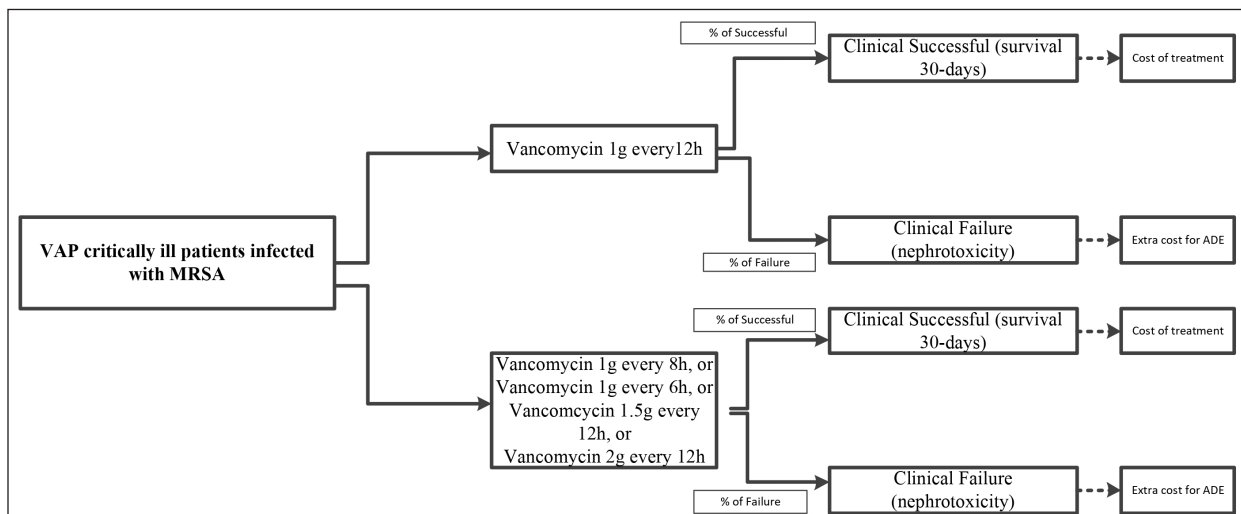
VAP critically ill patients infected with MRSA

Vancomycin 1g every12h

% of Successful

Clinical Successful (survival 30-days)

Cost of treatment

% of Failure

Clinical Failure (nephrotoxicity)

Extra cost for ADE

Vancomycin 1g every 8h, or Vancomycin 1g every 6h, or Vancomcycin 1.5g every 12h, or Vancomycin 2g every 12h

% of Successful

Clinical Successful (survival 30-days)

Cost of treatment

% of Failure

Clinical Failure (nephrotoxicity)

Extra cost for ADE